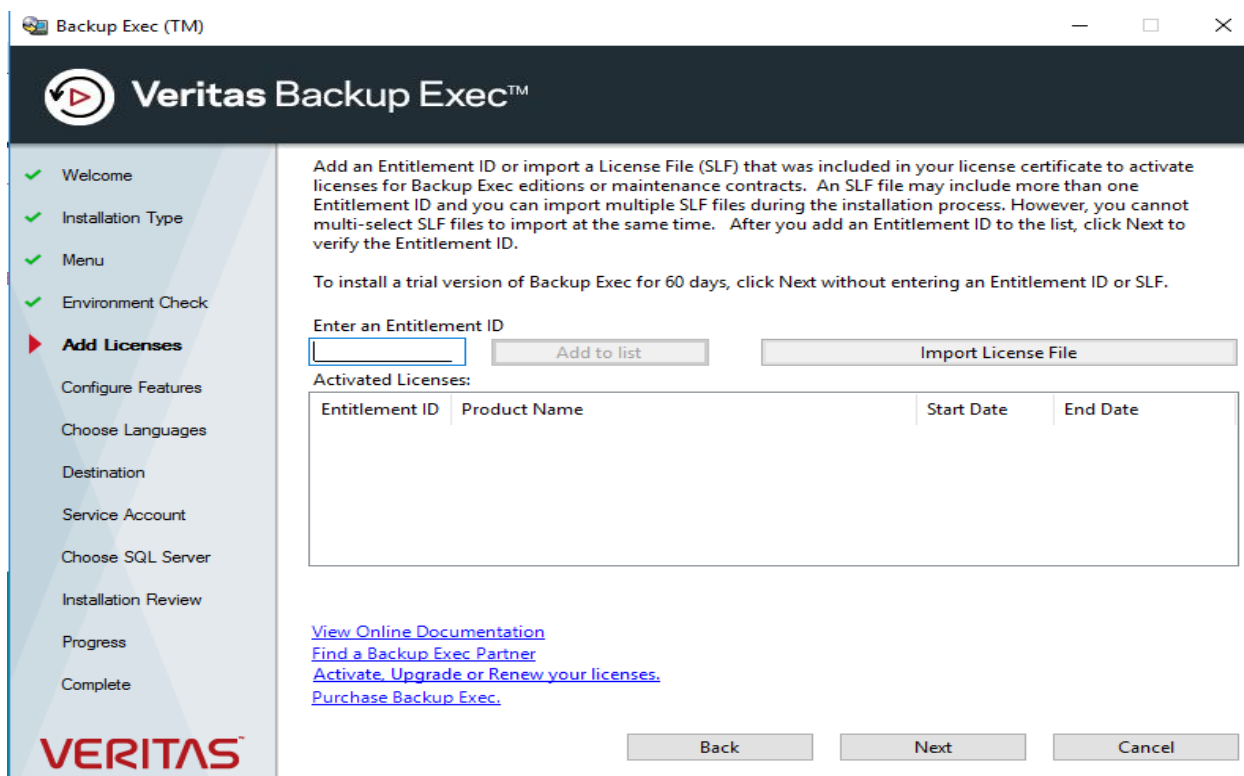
Backup Exec (TM)

Veritas Backup Exec™

Welcome
Installation Type
Menu
Environment Check
Add Licenses
Configure Features
Choose Languages
Destination
Service Account
Choose SQL Server
Installation Review
Progress
Complete

VERITAS

Add an Entitlement ID or import a License File (SLF) that was included in your license certificate to activate licenses for Backup Exec editions or maintenance contracts. An SLF file may include more than one Entitlement ID and you can import multiple SLF files during the installation process. However, you cannot multi-select SLF files to import at the same time. After you add an Entitlement ID to the list, click Next to verify the Entitlement ID.

To install a trial version of Backup Exec for 60 days, click Next without entering an Entitlement ID or SLF.

Enter an Entitlement ID

Add to list

Import License File

Activated Licenses:

| Entitlement ID | Product Name | Start Date | End Date |
|---|---|---|---|

View Online Documentation
Find a Backup Exec Partner
Activate, Upgrade or Renew your licenses.
Purchase Backup Exec.

Back

Next

Cancel